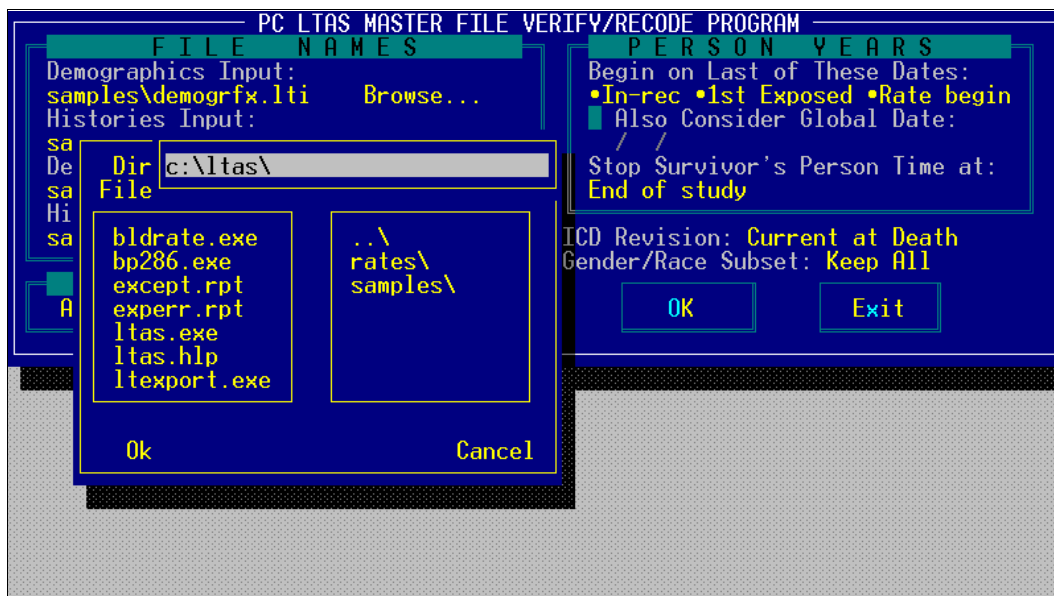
PC LTAS MASTER FILE VERIFY/RECODE PROGRAM

FILE NAMES

Demographics Input:
samples\demogrfx.lti Browse...
Histories Input:
sa
De
sa
Hi
sa

A

Dir c:\ltas\
File

bldrate.exe
bp286.exe
except.rpt
experr.rpt
ltas.exe
ltas.hlp
ltexport.exe

..\
rates\
samples\

Ok Cancel

PERSON YEARS

Begin on Last of These Dates:
•In-rec •1st Exposed •Rate begin
Also Consider Global Date:
/ /
Stop Survivor's Person Time at:
End of study

ICD Revision: Current at Death
Gender/Race Subset: Keep All

OK Exit